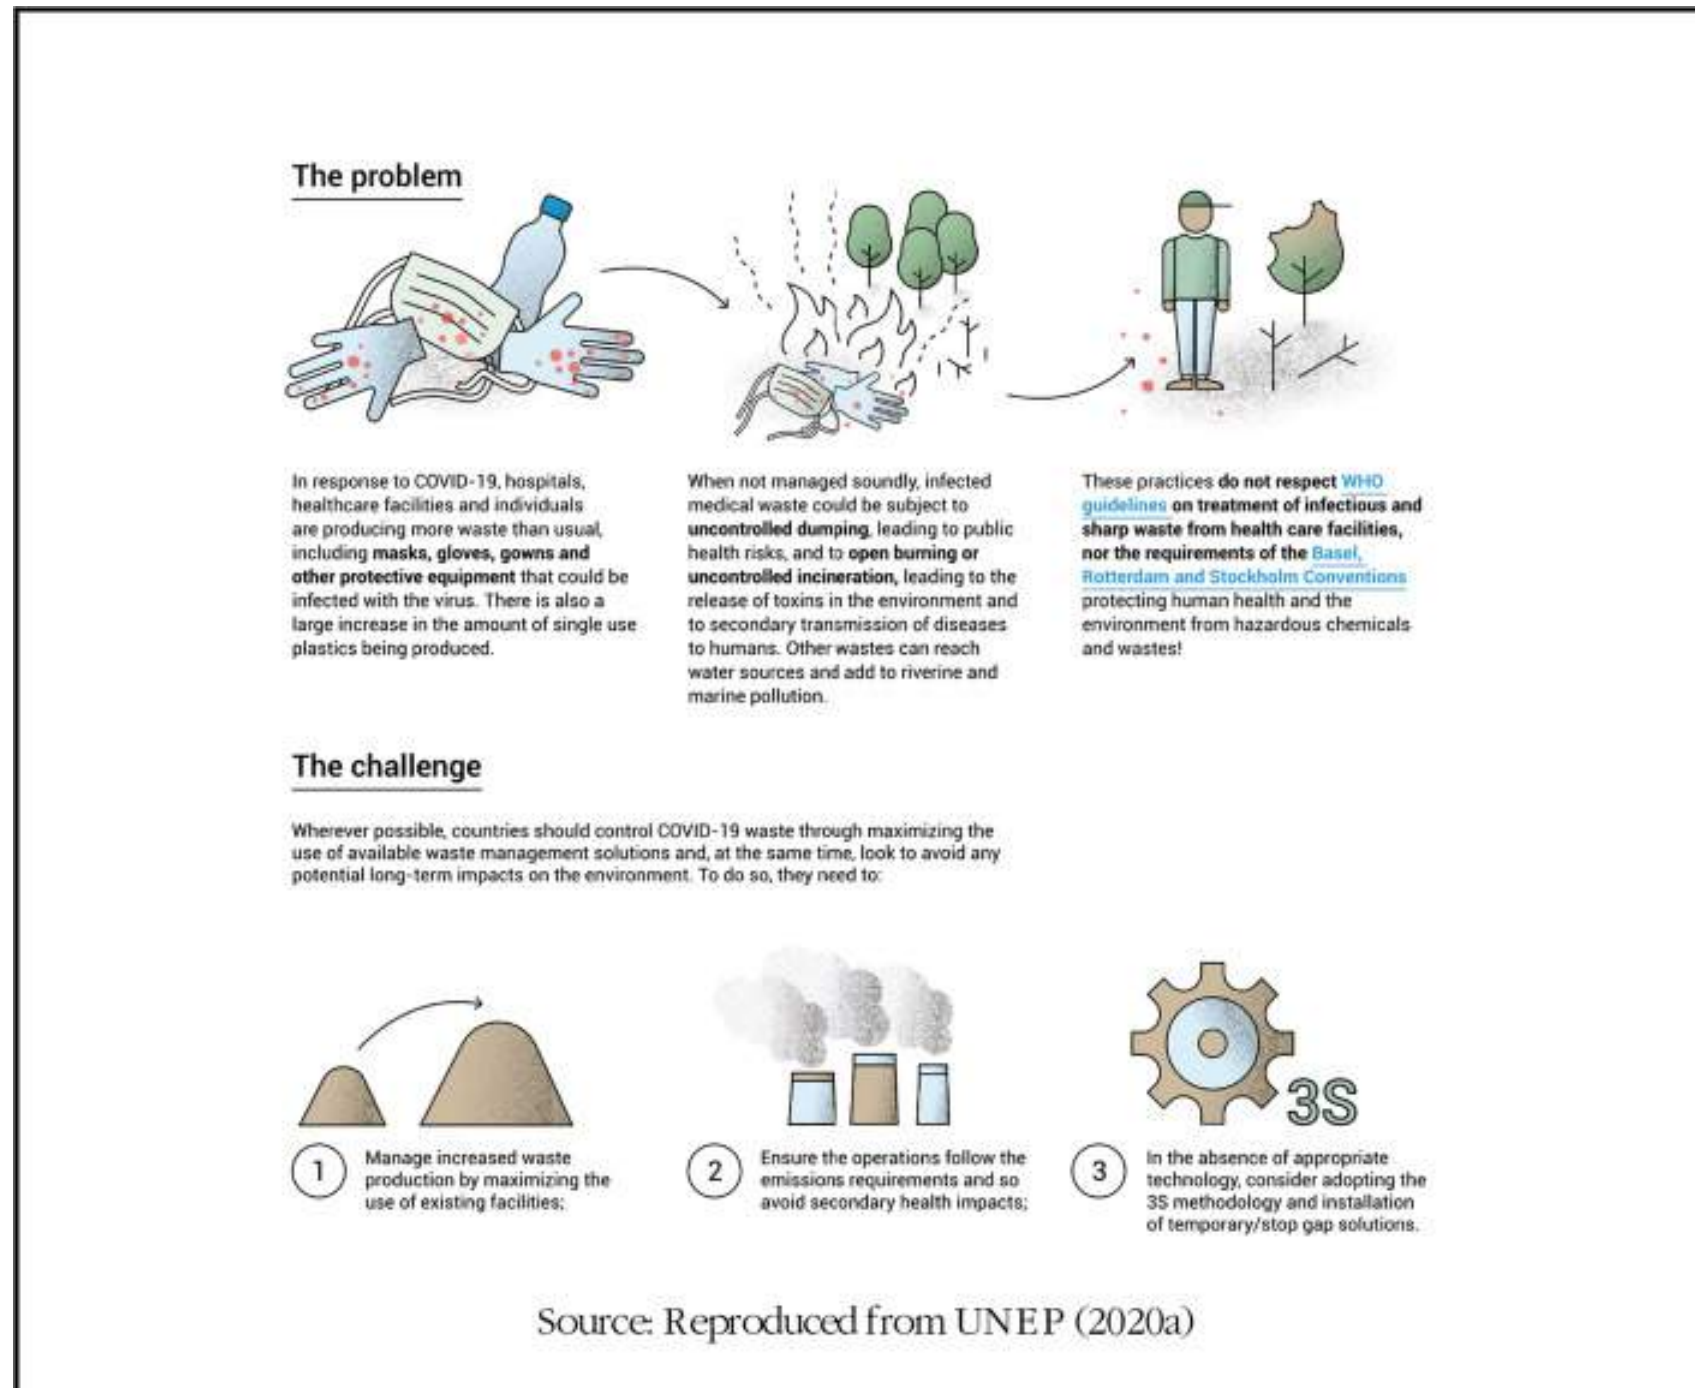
The problem

In response to COVID-19, hospitals, healthcare facilities and individuals are producing more waste than usual, including **masks, gloves, gowns and other protective equipment** that could be infected with the virus. There is also a large increase in the amount of single use plastics being produced.

When not managed soundly, infected medical waste could be subject to **uncontrolled dumping**, leading to public health risks, and to **open burning or uncontrolled incineration,** leading to the release of toxins in the environment and to secondary transmission of diseases to humans. Other wastes can reach water sources and add to riverine and marine pollution.

These practices **do not respect WHO guidelines on treatment of infectious and sharp waste from health care facilities, nor the requirements of the Basel, Rotterdam and Stockholm Conventions** protecting human health and the environment from hazardous chemicals and wastes!

The challenge

Wherever possible, countries should control COVID-19 waste through maximizing the use of available waste management solutions and, at the same time, look to avoid any potential long-term impacts on the environment. To do so, they need to:

3S

1 Manage increased waste production by maximizing the use of existing facilities;

2 Ensure the operations follow the emissions requirements and so avoid secondary health impacts;

3 In the absence of appropriate technology, consider adopting the 3S methodology and installation of temporary/stop gap solutions.

Source: Reproduced from UNEP (2020a)